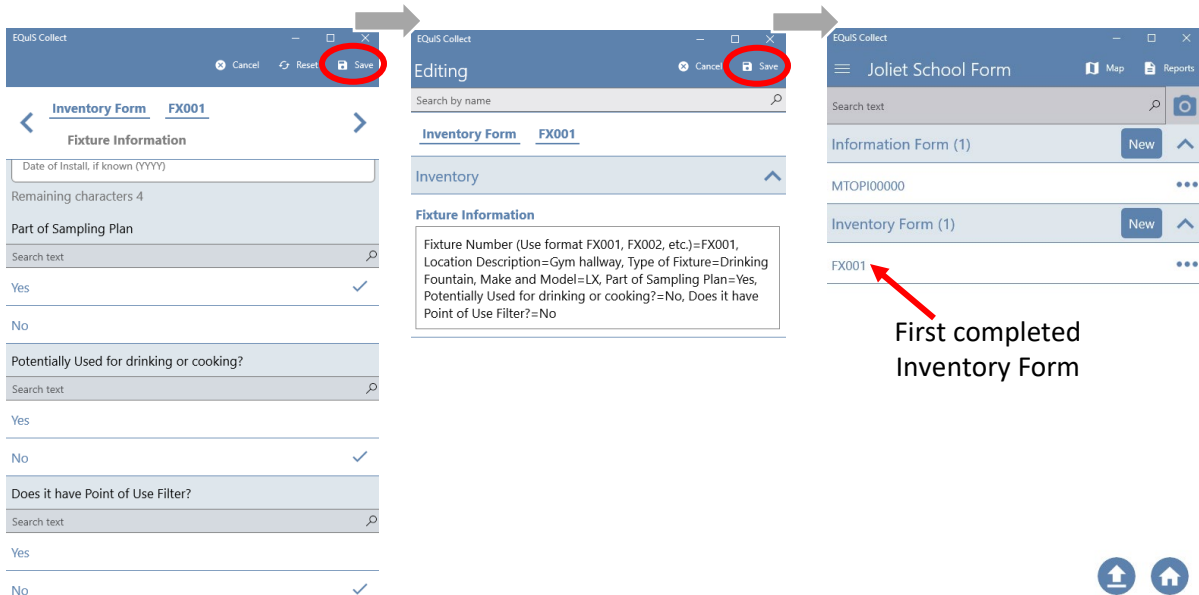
EQuIS Collect

Cancel Reset Save

Inventory Form FX001

Fixture Information

Date of Install, if known (YYYY)

Remaining characters 4

Part of Sampling Plan

Search text

Yes

No

Potentially Used for drinking or cooking?

Search text

Yes

No

Does it have Point of Use Filter?

Search text

Yes

No

EQuIS Collect

Editing

Cancel Save

Search by name

Inventory Form FX001

Inventory

Fixture Information

Fixture Number (Use format FX001, FX002, etc.)=FX001, Location Description=Gym hallway, Type of Fixture=Drinking Fountain, Make and Model=LX, Part of Sampling Plan=Yes, Potentially Used for drinking or cooking?=No, Does it have Point of Use Filter?=No

EQuIS Collect

Joliet School Form

Map Reports

Search text

Information Form (1) New

MTOPI00000

Inventory Form (1) New

FX001

First completed Inventory Form